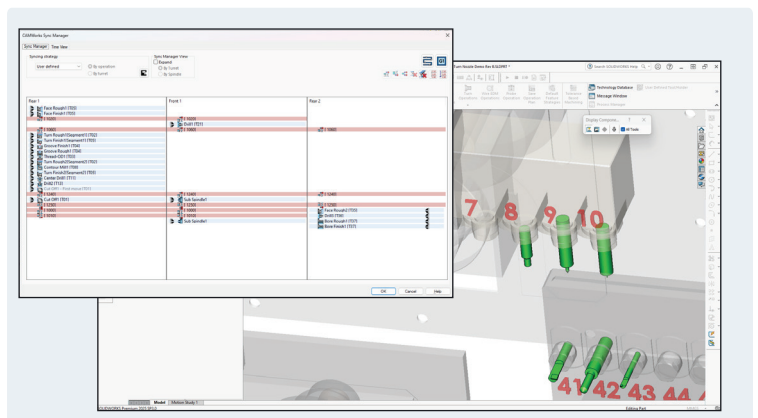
CAMWorks Sync Manager

Sync Manager | Time View

Syncing strategy
User defined
By operations
By turret

Sync Manager View
Expand
By turret
By spindle

Rear 1
Face Rough1 (T01)
Face Finish1 (T01)
1000
1060
Turn Rough1 (Segment1) (T02)
Turn Finish1 (Segment1) (T03)
Groove Finish1 (T04)
Groove Rough1 (T04)
Thread-OD1 (T05)
Turn Rough2 (Segment2) (T02)
Contour Mill1 (T06)
Turn Finish2 (Segment2) (T03)
Center Drill1 (T11)
Drill2 (T12)
Cut Off1 (T01)
1200
1060
1060

Front 1
1000
Drill1 (T01)
1060
1040
Sub Spindle1
1200
1060
1060
Sub Spindle1

Rear 2
1060
1040
1200
Face Rough2 (T03)
Drill3 (T06)
Bore Rough1 (T07)
Bore Finish1 (T07)

OK
Cancel
Help

Turn Nozzle Demo Rev 8/GLDRF3 *
Search SOLIDWORKS Help
Technology Database
Message Window
Process Manager
Display Compone...
All Tools
7 8 9 10
41 42 43 44
Model
Motion Study 1
SOLIDWORKS Premium 2025 SP2.0
Editing Part